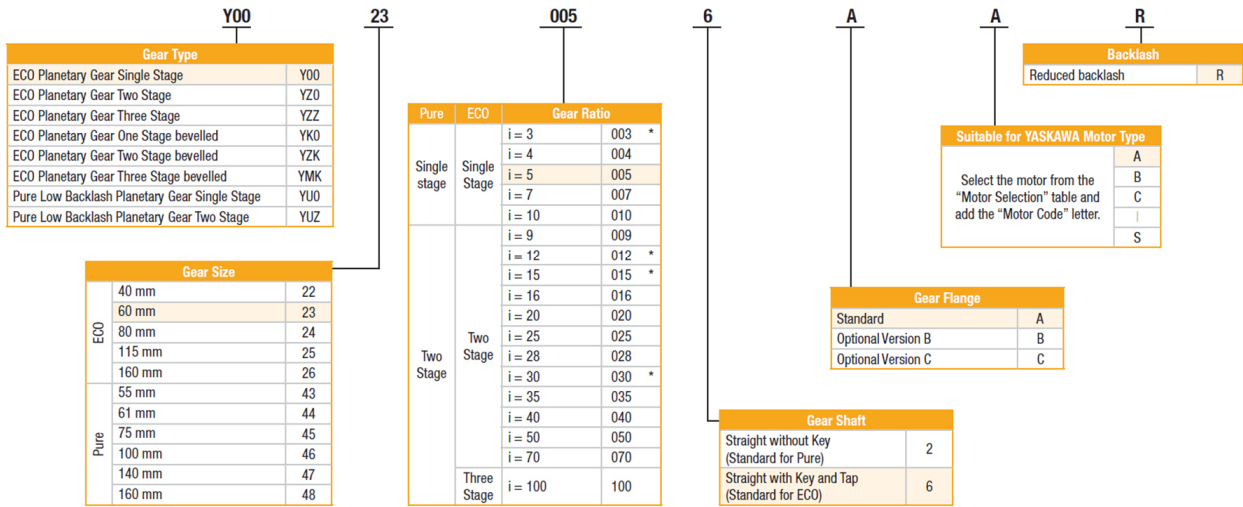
Y00 23 005 6 A A R

| Gear Type | |
|---|---|
| ECO Planetary Gear Single Stage | Y00 |
| ECO Planetary Gear Two Stage | YZ0 |
| ECO Planetary Gear Three Stage | YZZ |
| ECO Planetary Gear One Stage bevelled | YK0 |
| ECO Planetary Gear Two Stage bevelled | YZK |
| ECO Planetary Gear Three Stage bevelled | YMK |
| Pure Low Backlash Planetary Gear Single Stage | YU0 |
| Pure Low Backlash Planetary Gear Two Stage | YUZ |

| Gear Size | | |
|---|---|---|
| ECO | 40 mm | 22 |
| | 60 mm | 23 |
| | 80 mm | 24 |
| | 115 mm | 25 |
| | 160 mm | 26 |
| Pure | 55 mm | 43 |
| | 61 mm | 44 |
| | 75 mm | 45 |
| | 100 mm | 46 |
| | 140 mm | 47 |
| | 160 mm | 48 |

| Pure | ECO | Gear Ratio | |
|---|---|---|---|
| Single stage | Single Stage | i = 3 | 003 * |
| | | i = 4 | 004 |
| | | i = 5 | 005 |
| | | i = 7 | 007 |
| | | i = 10 | 010 |
| Two Stage | Two Stage | i = 9 | 009 |
| | | i = 12 | 012 * |
| | | i = 15 | 015 * |
| | | i = 16 | 016 |
| | | i = 20 | 020 |
| | | i = 25 | 025 |
| | | i = 28 | 028 |
| | | i = 30 | 030 * |
| | | i = 35 | 035 |
| | | i = 40 | 040 |
| | | i = 50 | 050 |
| | | i = 70 | 070 |
| | Three Stage | i = 100 | 100 |

| Gear Shaft | |
|---|---|
| Straight without Key (Standard for Pure) | 2 |
| Straight with Key and Tap (Standard for ECO) | 6 |

| Gear Flange | |
|---|---|
| Standard | A |
| Optional Version B | B |
| Optional Version C | C |

| Suitable for YASKAWA Motor Type | |
|---|---|
| Select the motor from the "Motor Selection" table and add the "Motor Code" letter. | A |
| | B |
| | C |
| | \| |
| | S |

| Backlash | |
|---|---|
| Reduced backlash | R |